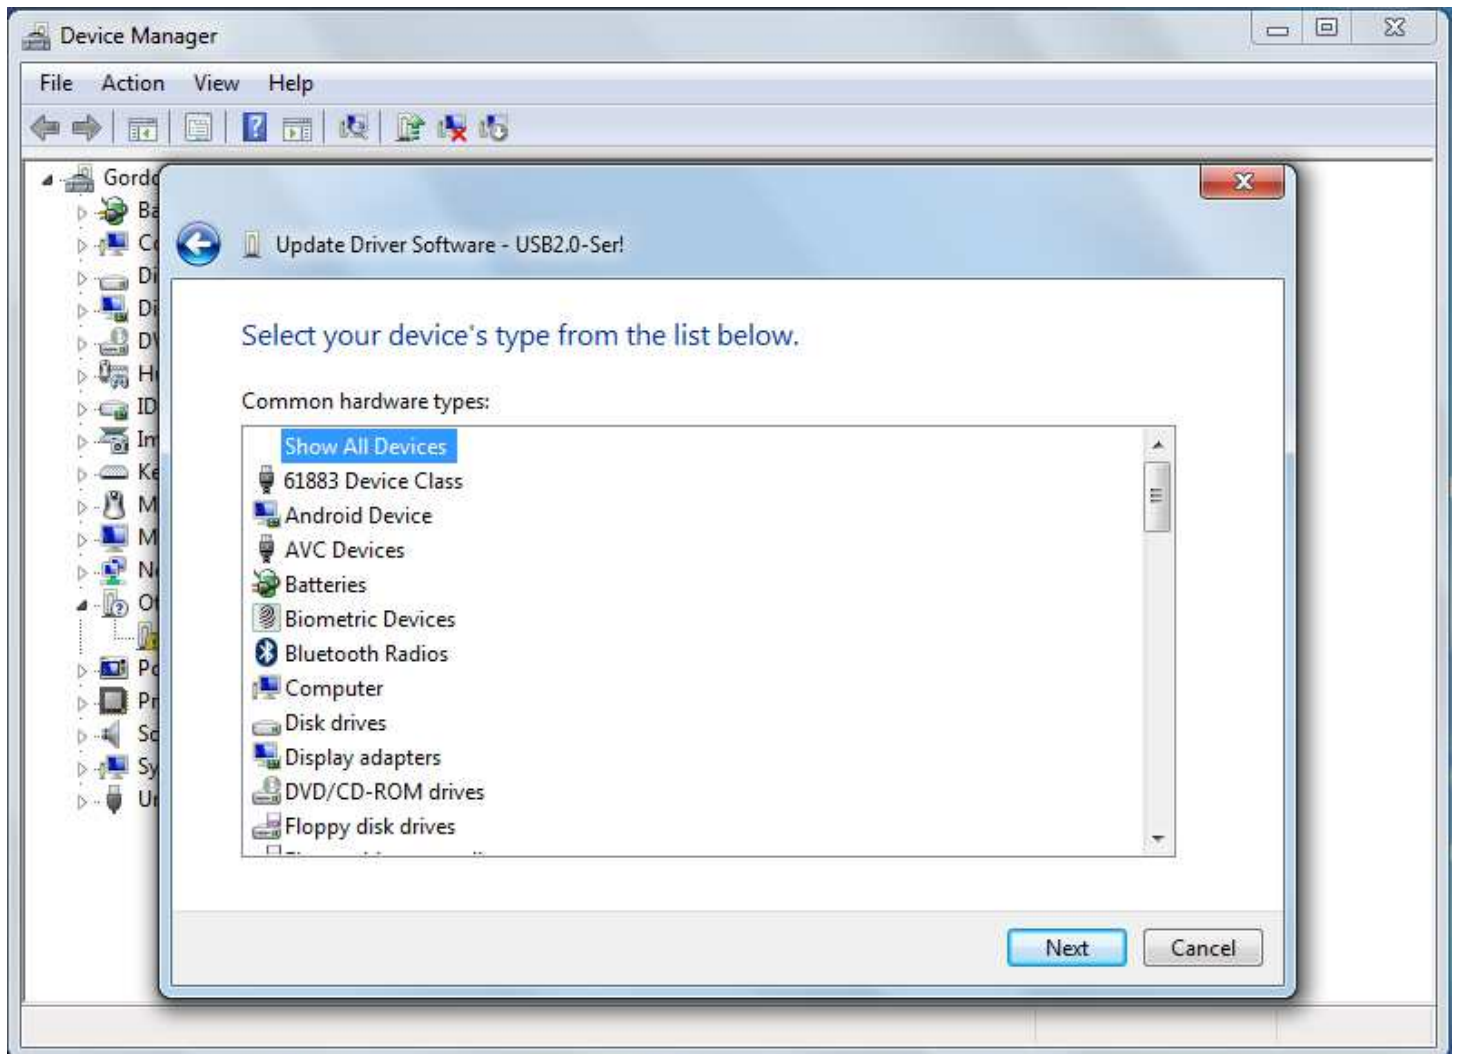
Device Manager

File Action View Help

Gordo
Ba
Co
Di
Di
DV
Hu
ID
Im
Ke
M
M
Ne
Ot
Po
Pr
So
Sy
Ur

Update Driver Software - USB2.0-Ser!

Select your device's type from the list below.

Common hardware types:

Show All Devices
61883 Device Class
Android Device
AVC Devices
Batteries
Biometric Devices
Bluetooth Radios
Computer
Disk drives
Display adapters
DVD/CD-ROM drives
Floppy disk drives
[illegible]

Next Cancel